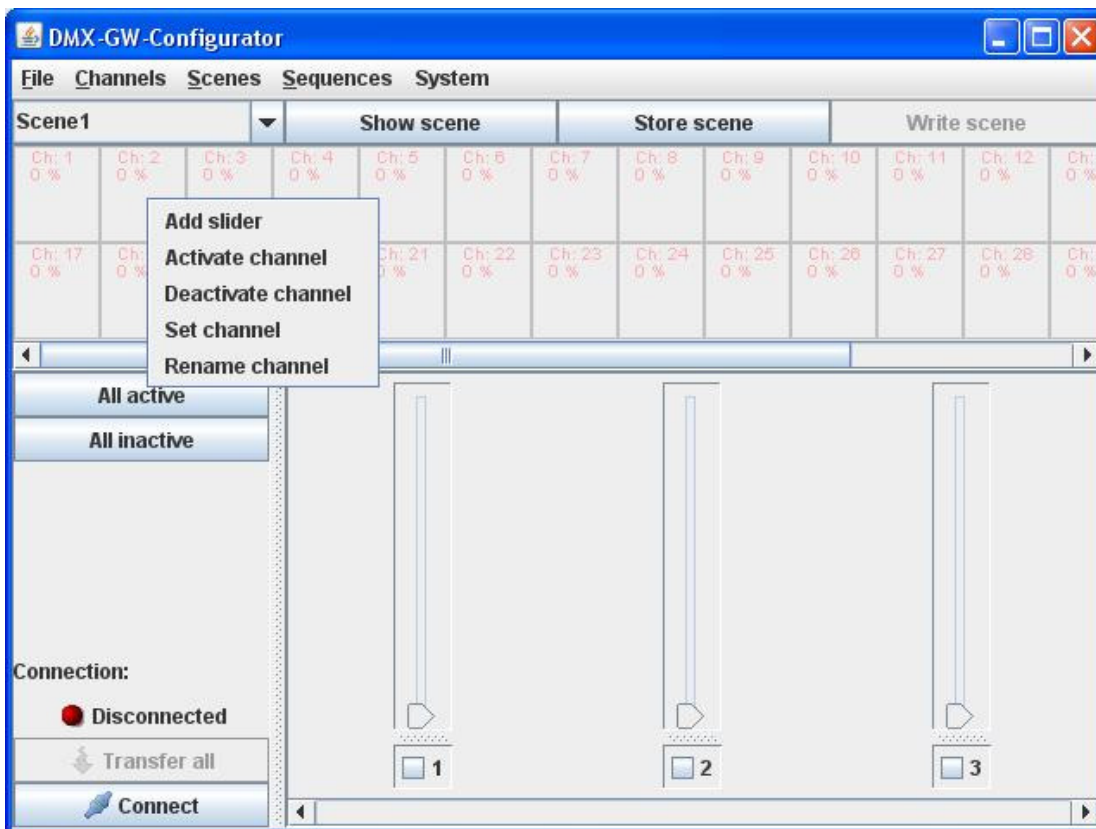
DMX-GW-Configurator

File Channels Scenes Sequences System

Scene1

Show scene

Store scene

Write scene

| Ch: 1 0 % | Ch: 2 0 % | Ch: 3 0 % | Ch: 4 0 % | Ch: 5 0 % | Ch: 6 0 % | Ch: 7 0 % | Ch: 8 0 % | Ch: 9 0 % | Ch: 10 0 % | Ch: 11 0 % | Ch: 12 0 % | Ch: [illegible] 0 % |
|---|---|---|---|---|---|---|---|---|---|---|---|---|
| Ch: 17 0 % | Ch: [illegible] 0 % | | Ch: 21 0 % | Ch: 22 0 % | Ch: 23 0 % | Ch: 24 0 % | Ch: 25 0 % | Ch: 26 0 % | Ch: 27 0 % | Ch: 28 0 % | Ch: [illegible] 0 % | |

Add slider
Activate channel
Deactivate channel
Set channel
Rename channel

All active

All inactive

Connection:

Disconnected

Transfer all

Connect

1

2

3